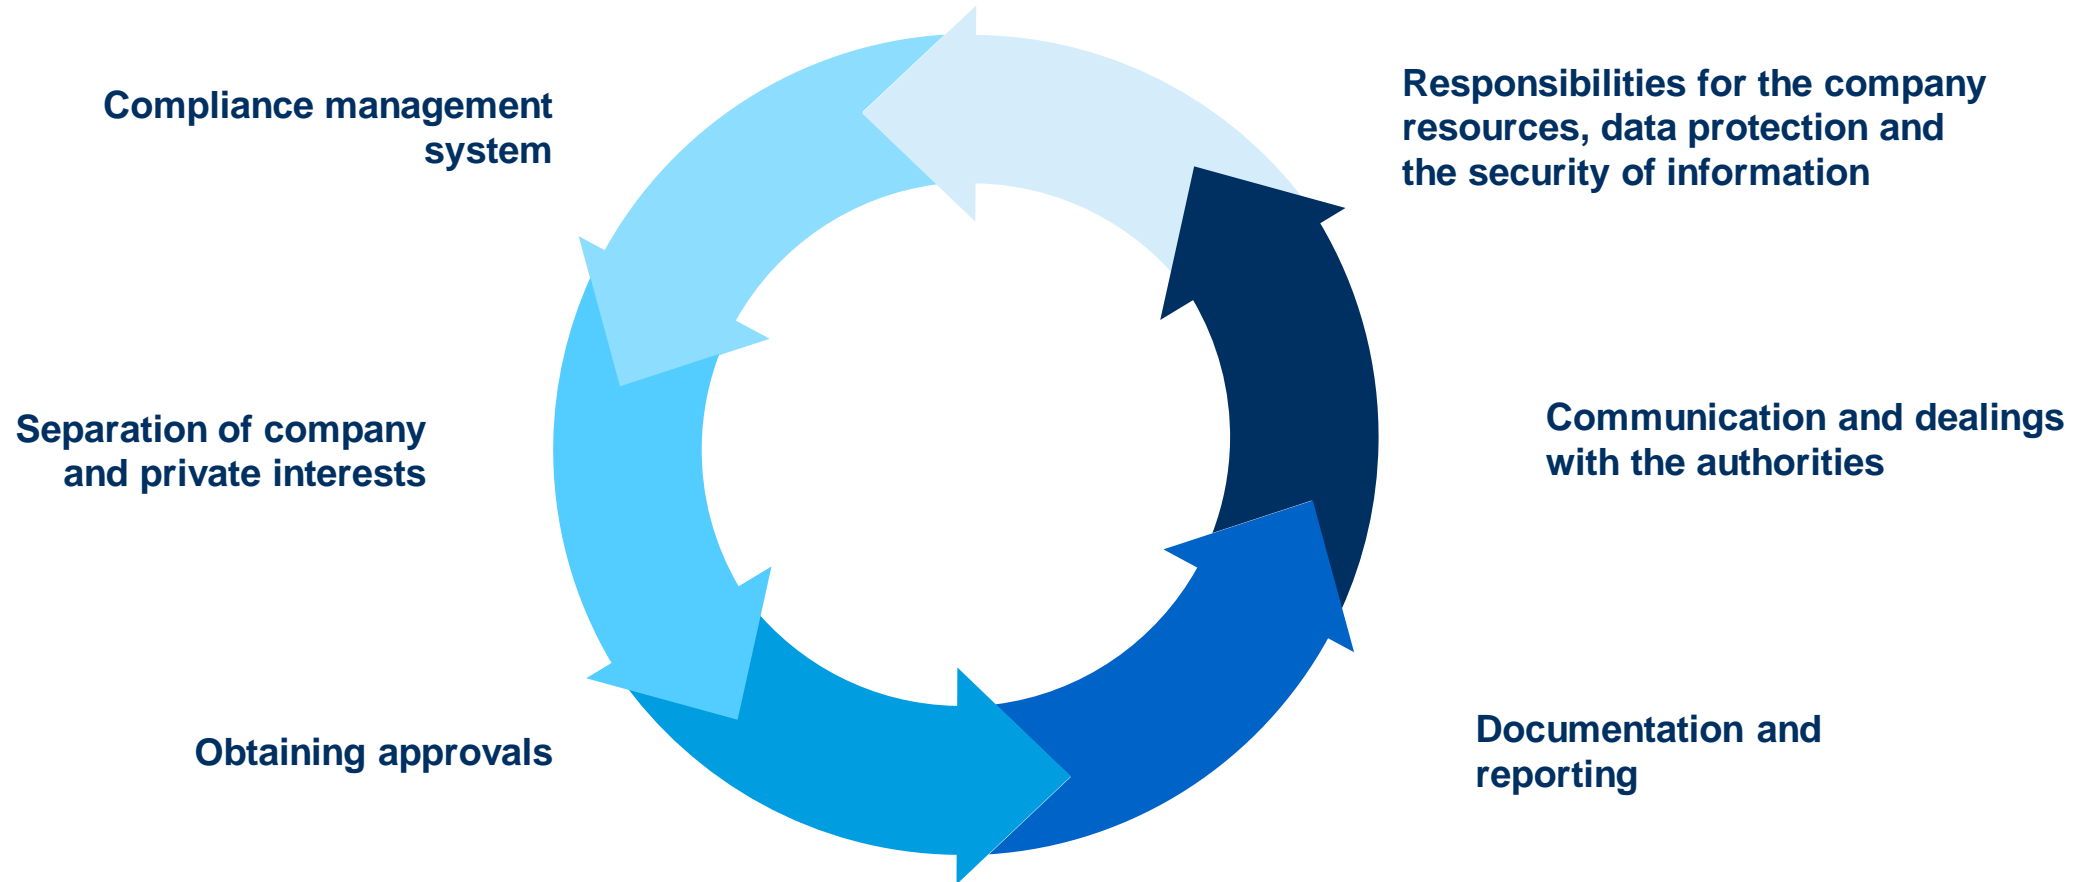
Compliance management system

Responsibilities for the company resources, data protection and the security of information

Separation of company and private interests

Communication and dealings with the authorities

Obtaining approvals

Documentation and reporting